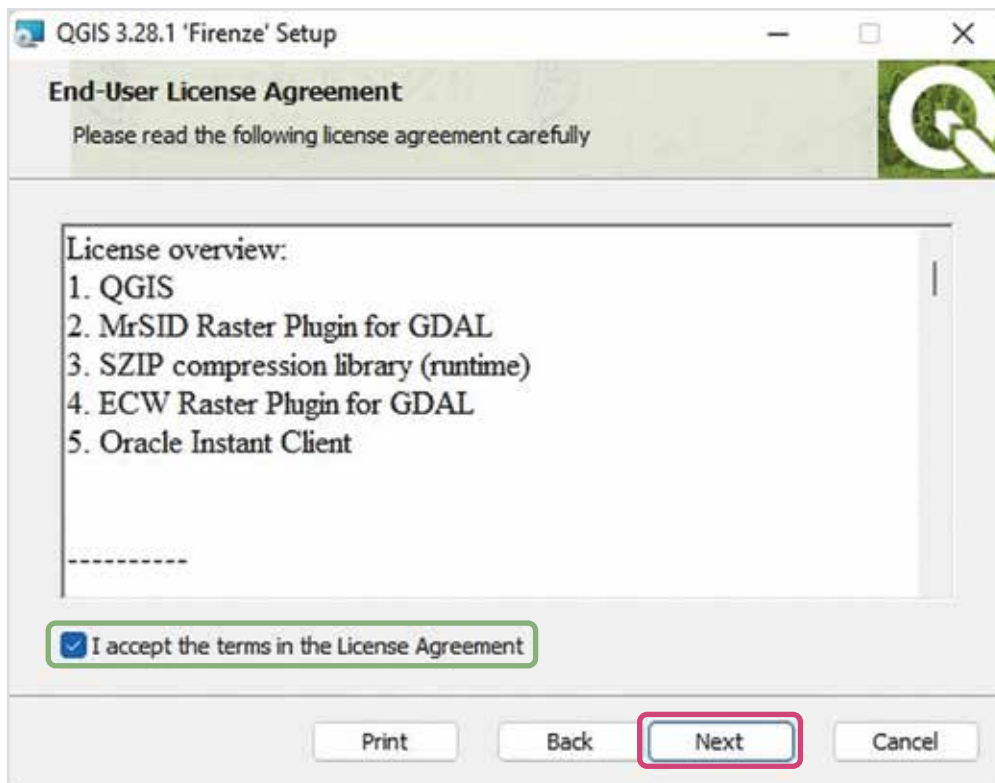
QGIS 3.28.1 'Firenze' Setup

End-User License Agreement

Please read the following license agreement carefully

License overview:
1. QGIS
2. MrSID Raster Plugin for GDAL
3. SZIP compression library (runtime)
4. ECW Raster Plugin for GDAL
5. Oracle Instant Client

----------

I accept the terms in the License Agreement

Print

Back

Next

Cancel